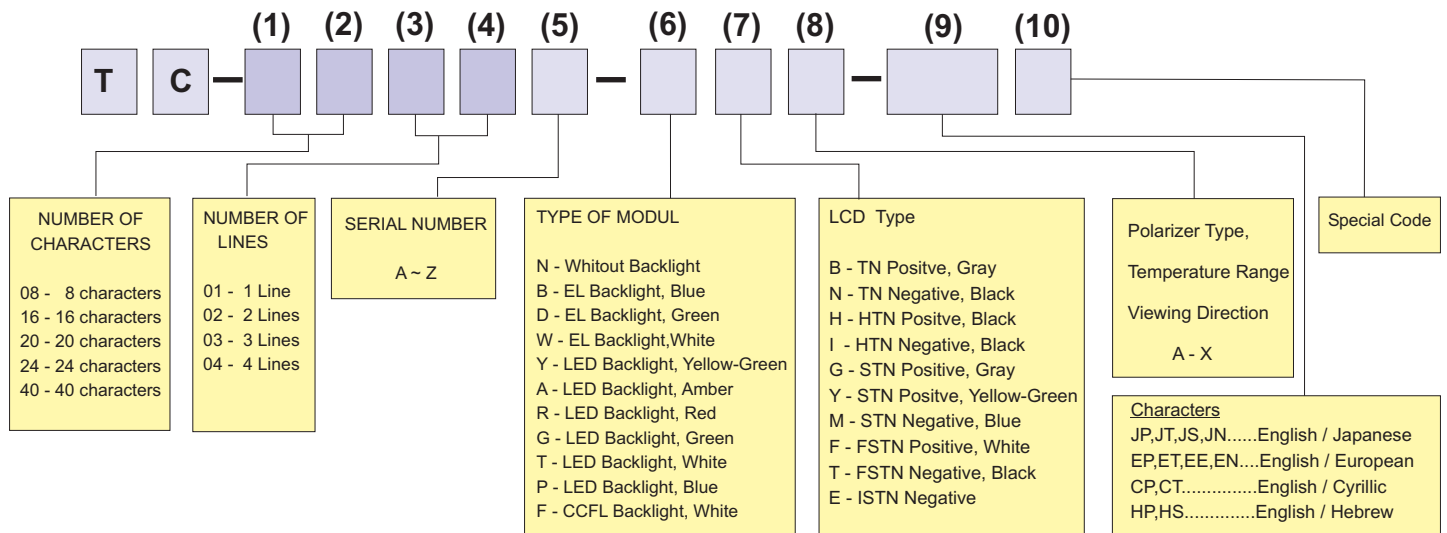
(1) (2) (3) (4) (5) (6) (7) (8) (9) (10)

T C –

NUMBER OF CHARACTERS

08 - 8 characters
16 - 16 characters
20 - 20 characters
24 - 24 characters
40 - 40 characters

NUMBER OF LINES

01 - 1 Line
02 - 2 Lines
03 - 3 Lines
04 - 4 Lines

SERIAL NUMBER

A ~ Z

TYPE OF MODUL

N - Whitout Backlight
B - EL Backlight, Blue
D - EL Backlight, Green
W - EL Backlight,White
Y - LED Backlight, Yellow-Green
A - LED Backlight, Amber
R - LED Backlight, Red
G - LED Backlight, Green
T - LED Backlight, White
P - LED Backlight, Blue
F - CCFL Backlight, White

LCD Type

B - TN Positve, Gray
N - TN Negative, Black
H - HTN Positve, Black
I - HTN Negative, Black
G - STN Positive, Gray
Y - STN Positve, Yellow-Green
M - STN Negative, Blue
F - FSTN Positive, White
T - FSTN Negative, Black
E - ISTN Negative

Polarizer Type,

Temperature Range

Viewing Direction

A - X

Special Code

Characters
JP,JT,JS,JN......English / Japanese
EP,ET,EE,EN....English / European
CP,CT...............English / Cyrillic
HP,HS..............English / Hebrew